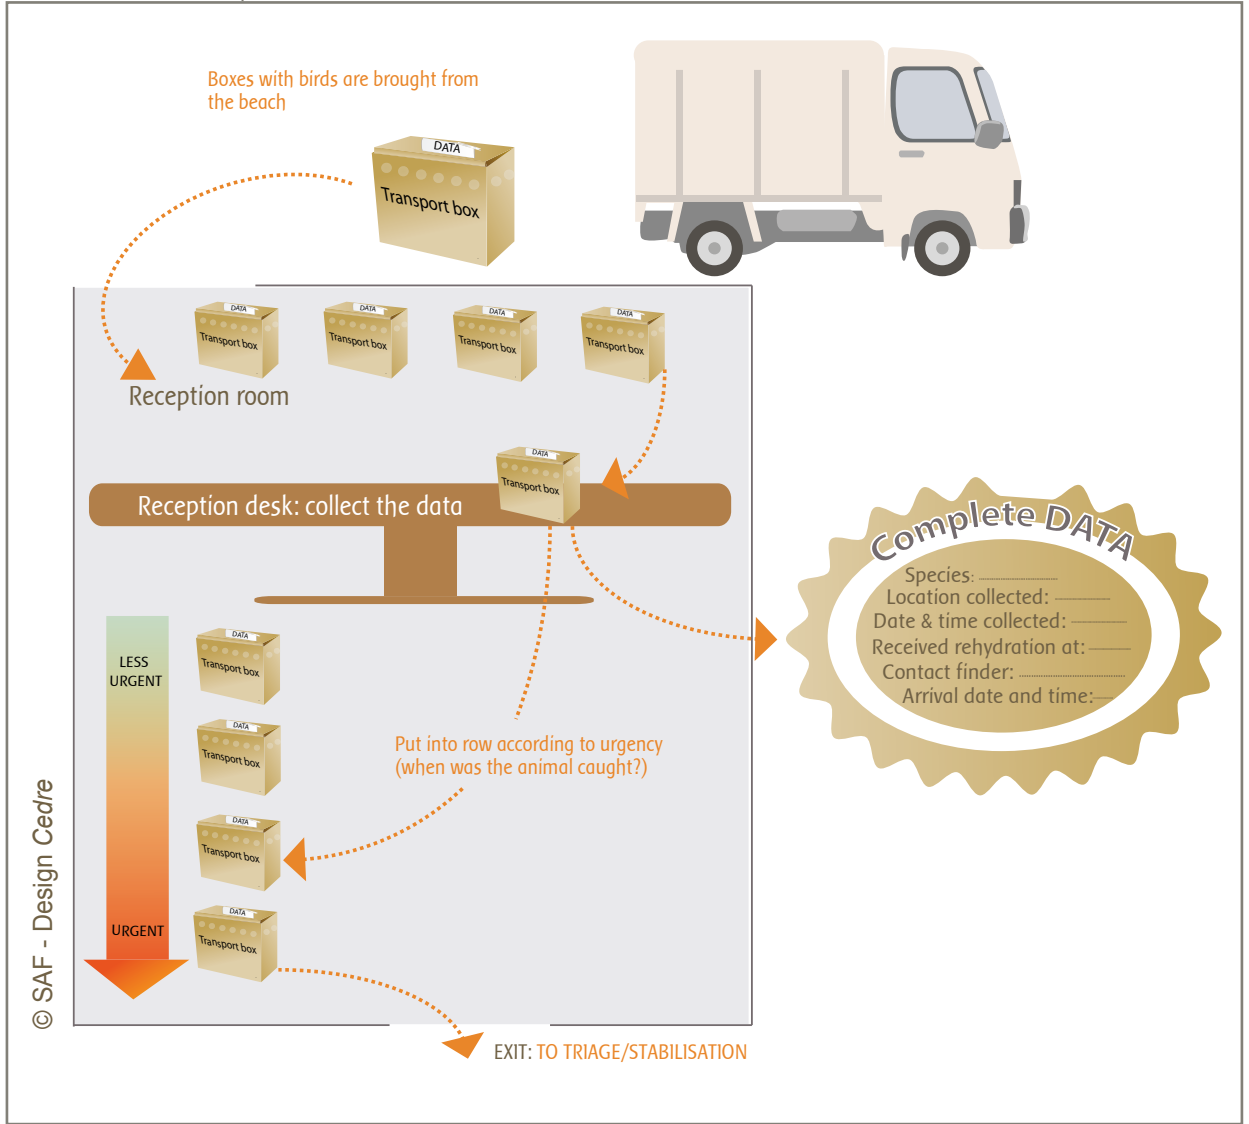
Boxes with birds are brought from the beach

DATA
Transport box

DATA
Transport box

DATA
Transport box

DATA
Transport box

DATA
Transport box

Reception room

DATA
Transport box

Reception desk: collect the data

Complete DATA
Species:
Location collected:
Date & time collected:
Received rehydration at:
Contact finder:
Arrival date and time:

LESS URGENT

DATA
Transport box

DATA
Transport box

Put into row according to urgency (when was the animal caught?)

DATA
Transport box

URGENT

DATA
Transport box

© SAF - Design Cedre

EXIT: TO TRIAGE/STABILISATION